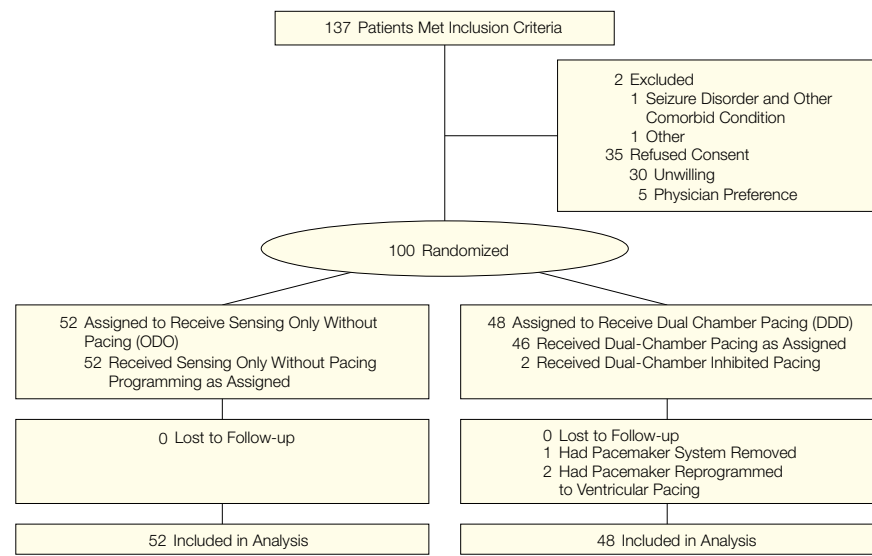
137 Patients Met Inclusion Criteria

2 Excluded
1 Seizure Disorder and Other Comorbid Condition
1 Other
35 Refused Consent
30 Unwilling
5 Physician Preference

100 Randomized

52 Assigned to Receive Sensing Only Without Pacing (ODO)
52 Received Sensing Only Without Pacing Programming as Assigned

48 Assigned to Receive Dual Chamber Pacing (DDD)
46 Received Dual-Chamber Pacing as Assigned
2 Received Dual-Chamber Inhibited Pacing

0 Lost to Follow-up

0 Lost to Follow-up
1 Had Pacemaker System Removed
2 Had Pacemaker Reprogrammed to Ventricular Pacing

52 Included in Analysis

48 Included in Analysis